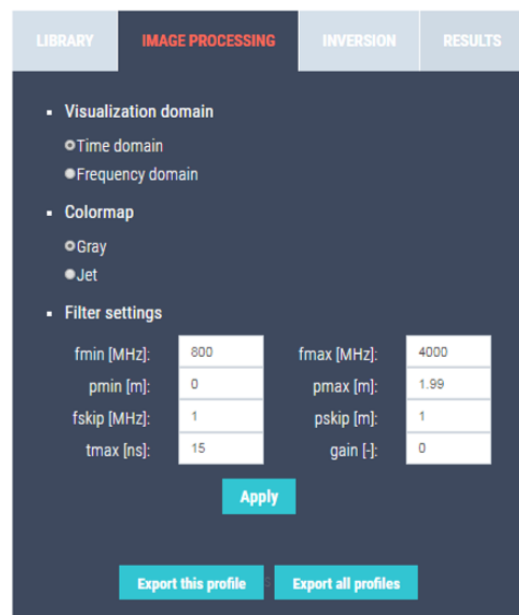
LIBRARY | IMAGE PROCESSING | INVERSION | RESULTS

- Visualization domain

Time domain

Frequency domain

- Colormap

Gray

Jet

- Filter settings

| | | | |
|---|---|---|---|
| fmin [MHz]: | 800 | fmax [MHz]: | 4000 |
| pmin [m]: | 0 | pmax [m]: | 1.99 |
| fskip [MHz]: | 1 | pskip [m]: | 1 |
| tmax [ns]: | 15 | gain [-]: | 0 |

Apply

Export this profile

Export all profiles